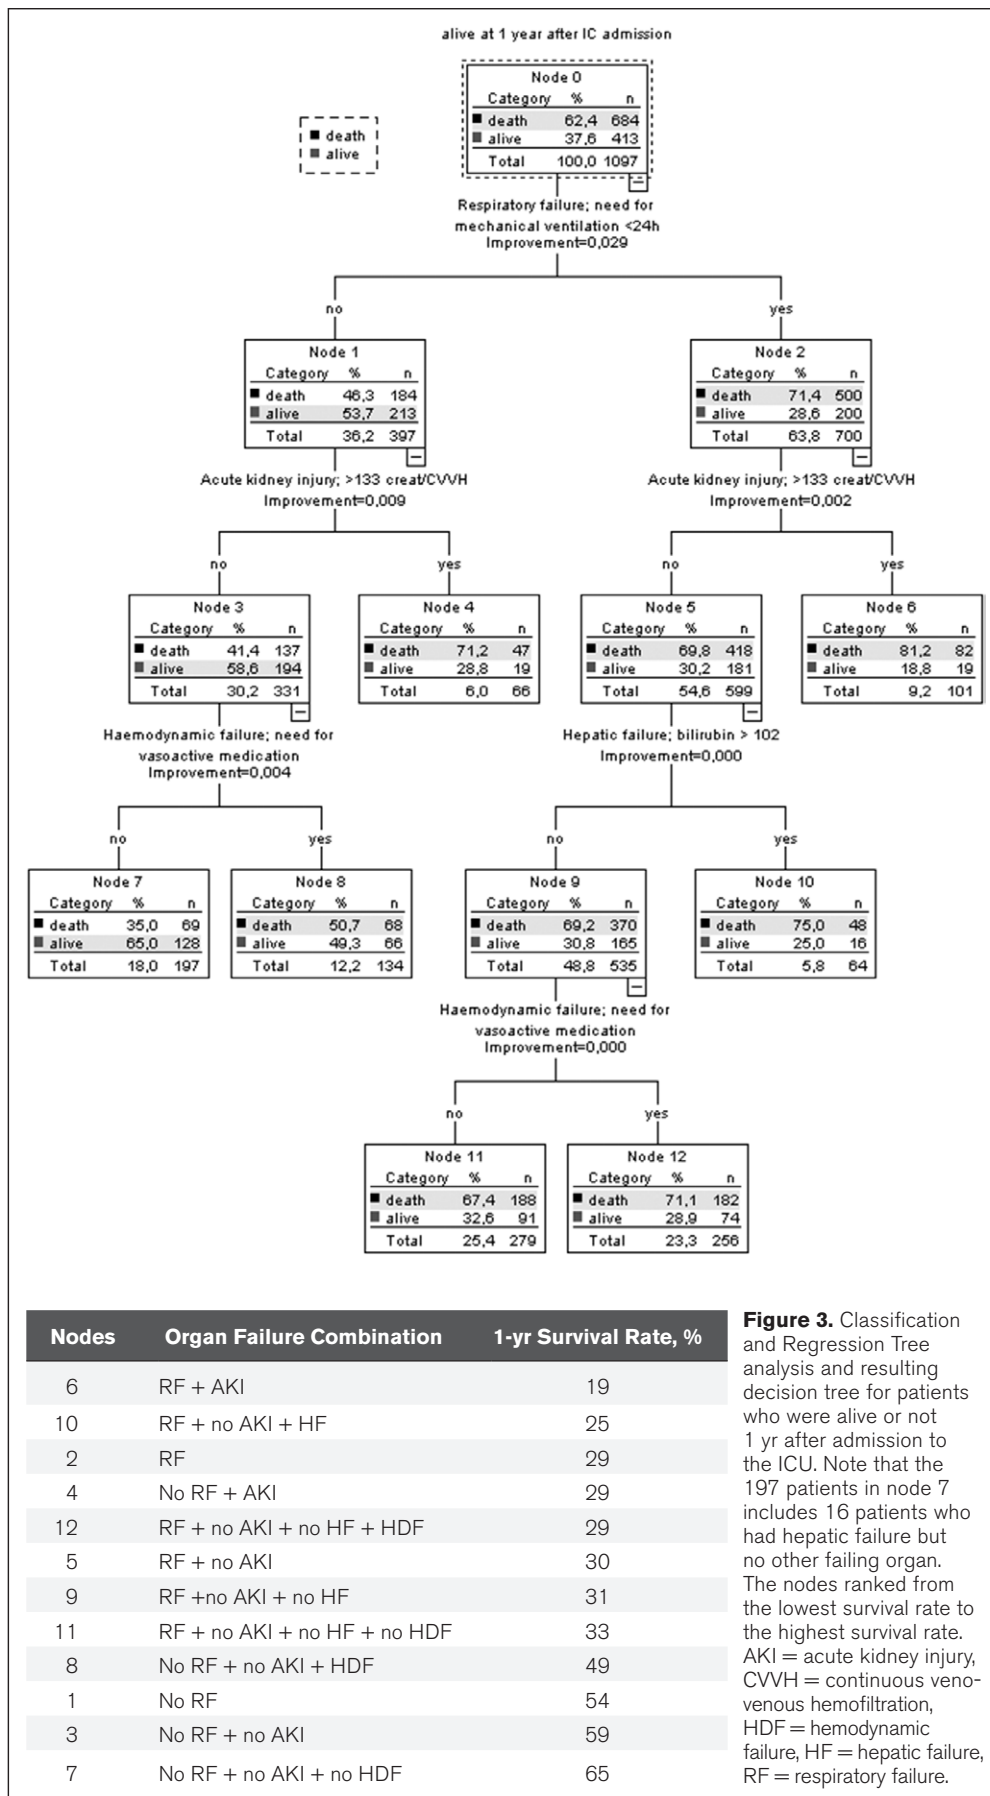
alive at 1 year after IC admission

death
alive

Node 0

| Category | % | n |
|---|---|---|
| death | 62,4 | 684 |
| alive | 37,6 | 413 |
| Total | 100,0 | 1097 |

Respiratory failure; need for mechanical ventilation <24h
Improvement=0,029

no

yes

Node 1

| Category | % | n |
|---|---|---|
| death | 46,3 | 184 |
| alive | 53,7 | 213 |
| Total | 36,2 | 397 |

Node 2

| Category | % | n |
|---|---|---|
| death | 71,4 | 500 |
| alive | 28,6 | 200 |
| Total | 63,8 | 700 |

Acute kidney injury; >133 creat/CVVH
Improvement=0,009

Acute kidney injury; >133 creat/CVVH
Improvement=0,002

no

yes

no

yes

Node 3

| Category | % | n |
|---|---|---|
| death | 41,4 | 137 |
| alive | 58,6 | 194 |
| Total | 30,2 | 331 |

Node 4

| Category | % | n |
|---|---|---|
| death | 71,2 | 47 |
| alive | 28,8 | 19 |
| Total | 6,0 | 66 |

Node 5

| Category | % | n |
|---|---|---|
| death | 69,8 | 418 |
| alive | 30,2 | 181 |
| Total | 54,6 | 599 |

Node 6

| Category | % | n |
|---|---|---|
| death | 81,2 | 82 |
| alive | 18,8 | 19 |
| Total | 9,2 | 101 |

Haemodynamic failure; need for vasoactive medication
Improvement=0,004

Hepatic failure; bilirubin > 102
Improvement=0,000

no

yes

no

yes

Node 7

| Category | % | n |
|---|---|---|
| death | 35,0 | 69 |
| alive | 65,0 | 128 |
| Total | 18,0 | 197 |

Node 8

| Category | % | n |
|---|---|---|
| death | 50,7 | 68 |
| alive | 49,3 | 66 |
| Total | 12,2 | 134 |

Node 9

| Category | % | n |
|---|---|---|
| death | 69,2 | 370 |
| alive | 30,8 | 165 |
| Total | 48,8 | 535 |

Node 10

| Category | % | n |
|---|---|---|
| death | 75,0 | 48 |
| alive | 25,0 | 16 |
| Total | 5,8 | 64 |

Haemodynamic failure; need for vasoactive medication
Improvement=0,000

no

yes

Node 11

| Category | % | n |
|---|---|---|
| death | 67,4 | 188 |
| alive | 32,6 | 91 |
| Total | 25,4 | 279 |

Node 12

| Category | % | n |
|---|---|---|
| death | 71,1 | 182 |
| alive | 28,9 | 74 |
| Total | 23,3 | 256 |

| Nodes | Organ Failure Combination | 1-yr Survival Rate, % |
|---|---|---|
| 6 | RF + AKI | 19 |
| 10 | RF + no AKI + HF | 25 |
| 2 | RF | 29 |
| 4 | No RF + AKI | 29 |
| 12 | RF + no AKI + no HF + HDF | 29 |
| 5 | RF + no AKI | 30 |
| 9 | RF +no AKI + no HF | 31 |
| 11 | RF + no AKI + no HF + no HDF | 33 |
| 8 | No RF + no AKI + HDF | 49 |
| 1 | No RF | 54 |
| 3 | No RF + no AKI | 59 |
| 7 | No RF + no AKI + no HDF | 65 |

**Figure 3.** Classification and Regression Tree analysis and resulting decision tree for patients who were alive or not 1 yr after admission to the ICU. Note that the 197 patients in node 7 includes 16 patients who had hepatic failure but no other failing organ. The nodes ranked from the lowest survival rate to the highest survival rate. AKI = acute kidney injury, CVVH = continuous veno-venous hemofiltration, HDF = hemodynamic failure, HF = hepatic failure, RF = respiratory failure.